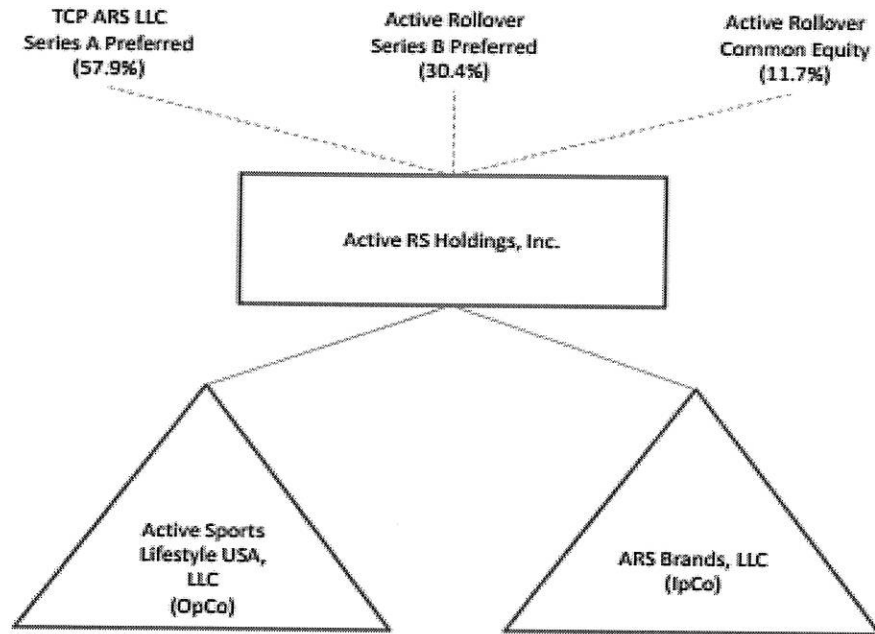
TCP ARS LLC
Series A Preferred
(57.9%)

Active Rollover
Series B Preferred
(30.4%)

Active Rollover
Common Equity
(11.7%)

Active RS Holdings, Inc.

Active Sports
Lifestyle USA,
LLC
(OpCo)

ARS Brands, LLC
(IpCo)